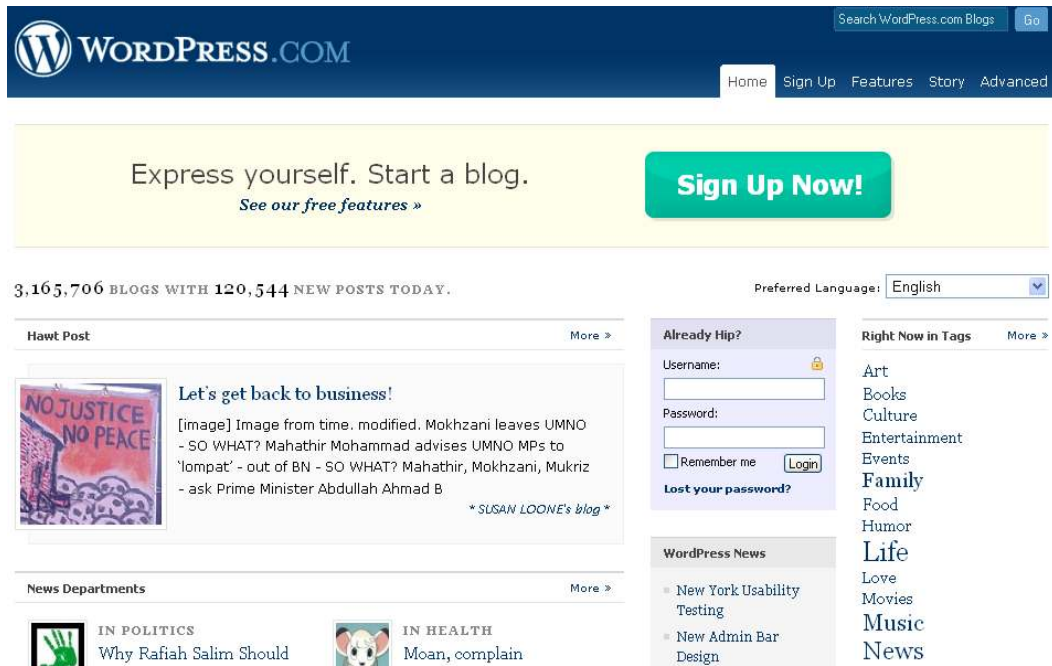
WordPress.com

Search WordPress.com Blogs Go

Home Sign Up Features Story Advanced

Express yourself. Start a blog.
See our free features »

Sign Up Now!

3,165,706 BLOGS WITH 120,544 NEW POSTS TODAY.

Preferred Language: English

Hawt Post More »

NO JUSTICE NO PEACE

Let's get back to business!

[image] Image from time. modified. Mokhzani leaves UMNO - SO WHAT? Mahathir Mohammad advises UMNO MPs to 'lompat' - out of BN - SO WHAT? Mahathir, Mokhzani, Mukriz - ask Prime Minister Abdullah Ahmad B

* SUSAN LOONE's blog *

News Departments More »

IN POLITICS
Why Rafiah Salim Should

IN HEALTH
Moan, complain

Already Hip?
Username:
Password:
Remember me
Login
Lost your password?

WordPress News
New York Usability Testing
New Admin Bar Design

Right Now in Tags More »
Art
Books
Culture
Entertainment
Events
Family
Food
Humor
Life
Love
Movies
Music
News